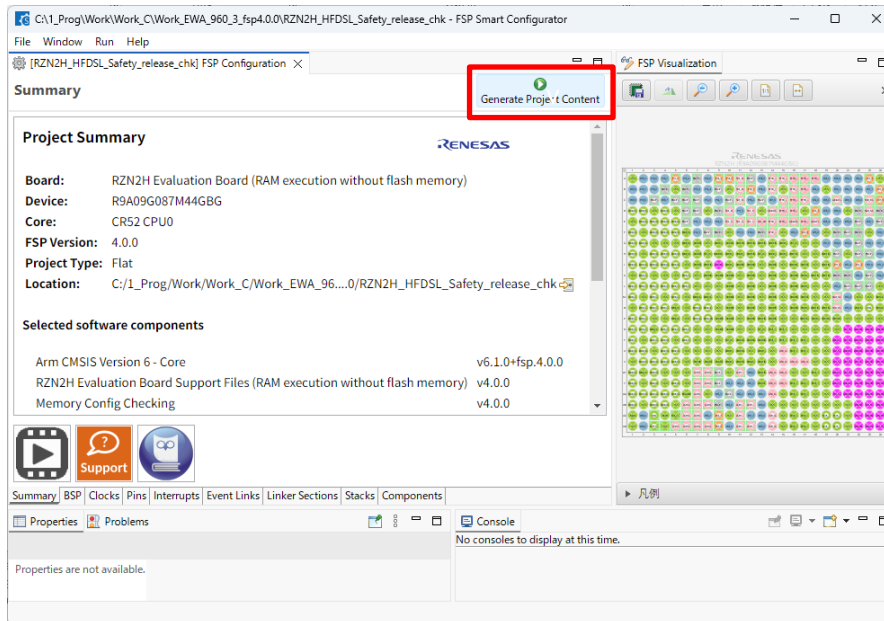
C:\1_Prog\Work\Work_C\Work_EWA_960_3_fsp4.0.0\RZN2H_HFDSL_Safety_release_chk - FSP Smart Configurator

File Window Run Help

[RZN2H_HFDSL_Safety_release_chk] FSP Configuration

FSP Visualization

Summary

Generate Project Content

Project Summary

RENESAS

Board: RZN2H Evaluation Board (RAM execution without flash memory)
Device: R9A09G087M44GBG
Core: CR52 CPU0
FSP Version: 4.0.0
Project Type: Flat
Location: C:/1_Prog/Work/Work_C/Work_EWA_96....0/RZN2H_HFDSL_Safety_release_chk

Selected software components

| Arm CMSIS Version 6 - Core | v6.1.0+fsp.4.0.0 |
|---|---|
| RZN2H Evaluation Board Support Files (RAM execution without flash memory) | v4.0.0 |
| Memory Config Checking | v4.0.0 |

Support

Summary BSP Clocks Pins Interrupts Event Links Linker Sections Stacks Components

凡例

Properties Problems

Properties are not available.

Console

No consoles to display at this time.